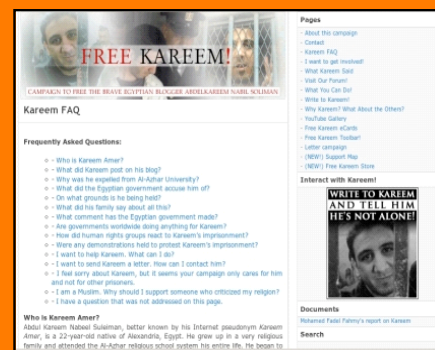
FREE KAREEM!

CAMPAIGN TO FREE THE BRAVE EGYPTIAN BLOGGER ABDELKAREEM NABIL SOLIMAN

Kareem FAQ

Frequently Asked Questions:

- Who is Kareem Amer?
- What did Kareem post on his blog?
- Why was he expelled from Al-Azhar University?
- What did the Egyptian government accuse him of?
- On what grounds is he being held?
- What did his family say about all this?
- What comment has the Egyptian government made?
- Are governments worldwide doing anything for Kareem?
- How did human rights groups react to Kareem's imprisonment?
- Were any demonstrations held to protest Kareem's imprisonment?
- I want to help Kareem. What can I do?
- I want to send Kareem a letter. How can I contact him?
- I feel sorry about Kareem, but it seems your campaign only cares for him and not for other prisoners.
- I am a Muslim. Why should I support someone who criticized my religion?
- I have a question that was not addressed on this page.

Who is Kareem Amer?

Abdul Kareem Nabeel Suleiman, better known by his Internet pseudonym Kareem Amer, is a 22-year-old native of Alexandria, Egypt. He grew up in a very religious family and attended the Al-Azhar religious school system his entire life. He began to

Pages

- About this campaign
- Contact
- Kareem FAQ
- I want to get involved!
- What Kareem Said
- Visit Our Forum!
- What You Can Do!
- Write to Kareem!
- Why Kareem? What About the Others?
- YouTube Gallery
- Free Kareem eCards
- Free Kareem Toolbar!
- Letter campaign
- (NEW!) Support Map
- (NEW!) Free Kareem Store

Interact with Kareem!

WRITE TO KAREEM AND TELL HIM HE'S NOT ALONE!

Documents

Mohamed Fadel Fahmy's report on Kareem

Search